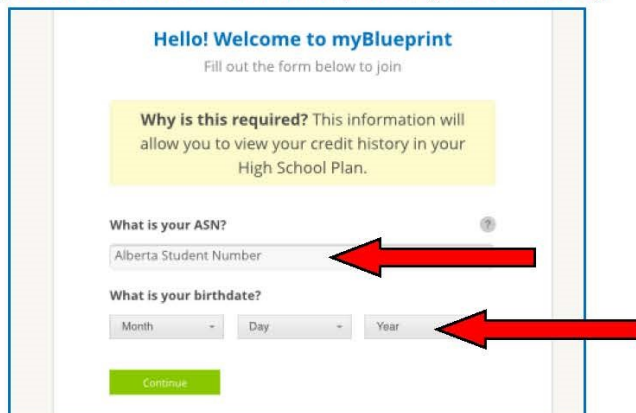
Hello! Welcome to myBlueprint

Fill out the form below to join

**Why is this required?** This information will allow you to view your credit history in your High School Plan.

What is your ASN?

?

Alberta Student Number

What is your birthdate?

Month

Day

Year

Continue